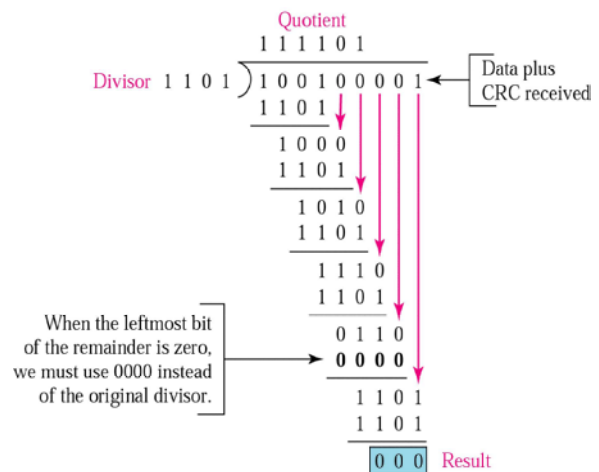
Quotient

1 1 1 1 0 1

Divisor 1 1 0 1 ) 1 0 0 1 0 0 0 0 1

Data plus CRC received

1 1 0 1

1 0 0 0

1 1 0 1

1 0 1 0

1 1 0 1

1 1 1 0

1 1 0 1

0 1 1 0

**0 0 0 0**

When the leftmost bit of the remainder is zero, we must use 0000 instead of the original divisor.

1 1 0 1

1 1 0 1

0 0 0 Result